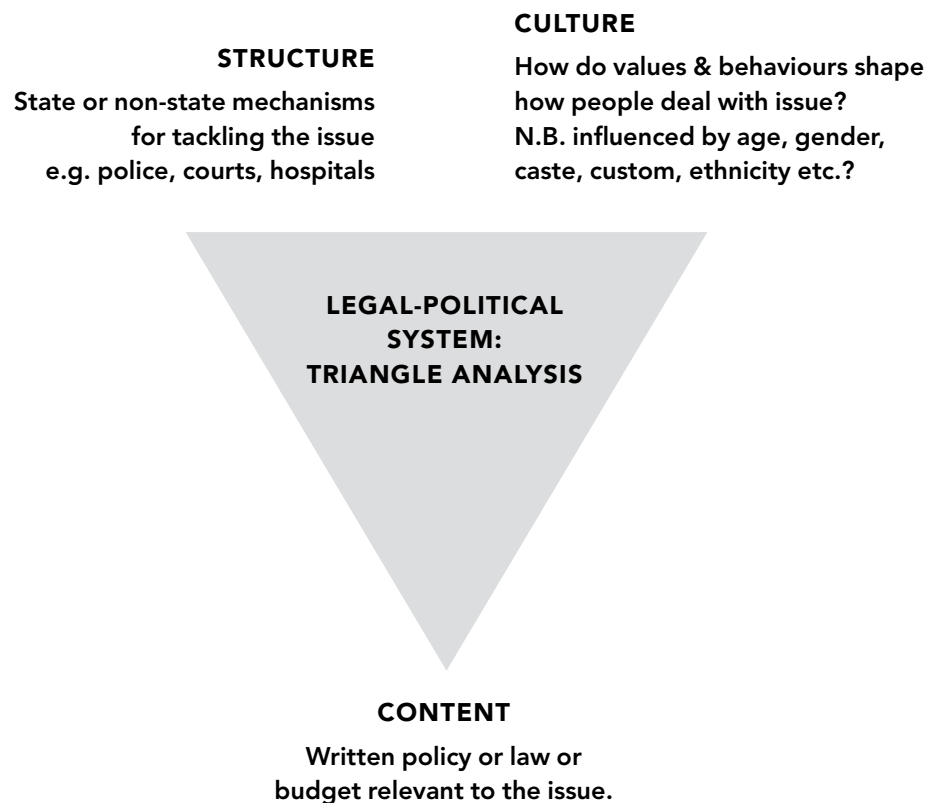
STRUCTURE

State or non-state mechanisms for tackling the issue e.g. police, courts, hospitals

CULTURE

How do values & behaviours shape how people deal with issue? N.B. influenced by age, gender, caste, custom, ethnicity etc.?

LEGAL-POLITICAL SYSTEM: TRIANGLE ANALYSIS

CONTENT

Written policy or law or budget relevant to the issue.